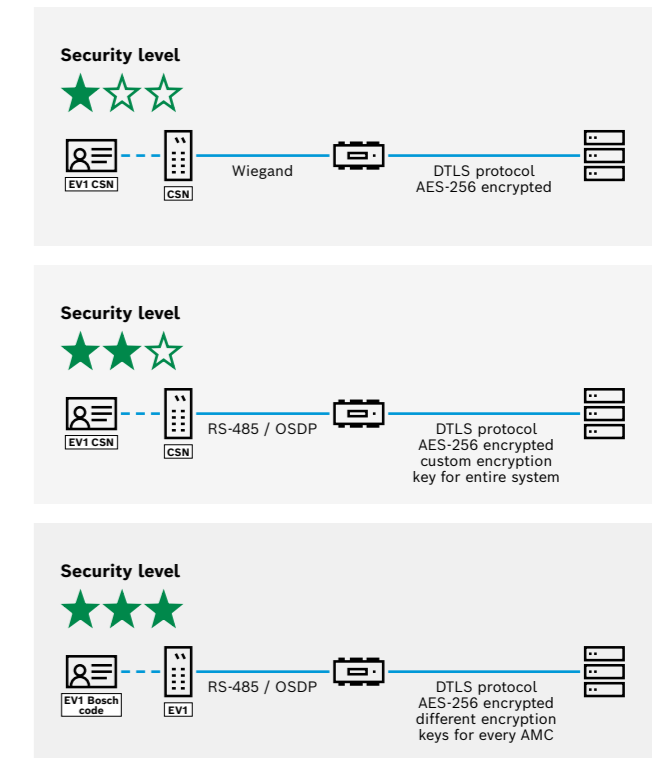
Security level

EV1 CSN

CSN

Wiegand

DTLS protocol
AES-256 encrypted

Security level

EV1 CSN

CSN

RS-485 / OSDP

DTLS protocol
AES-256 encrypted
custom encryption
key for entire system

Security level

EV1 Bosch code

EV1

RS-485 / OSDP

DTLS protocol
AES-256 encrypted
different encryption
keys for every AMC